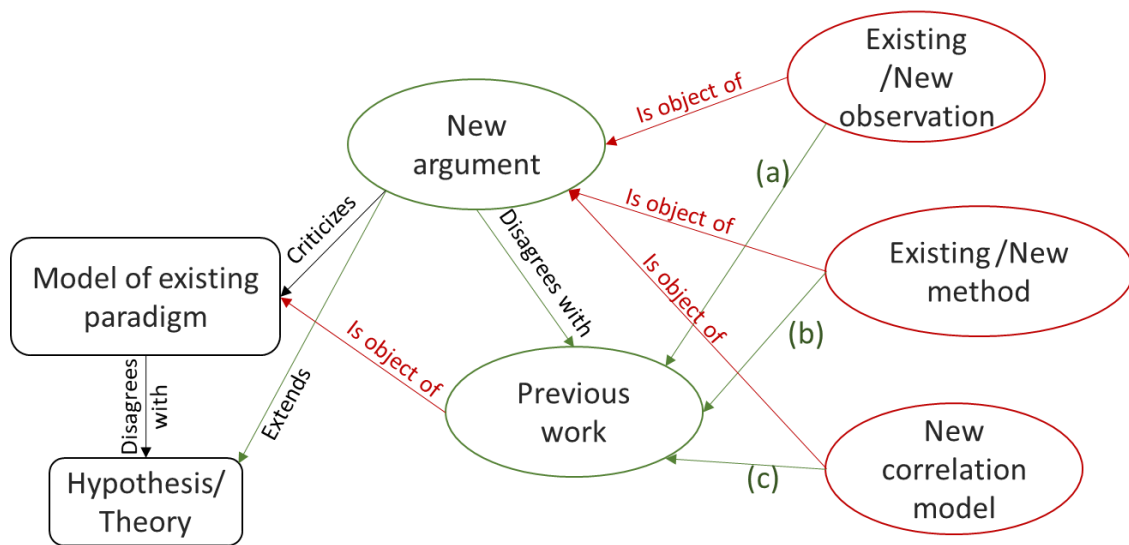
Existing /New observation

Is object of

New argument

(a)

Is object of

Existing /New method

Is object of

Criticizes

Disagrees with

Model of existing paradigm

(b)

Is object of

Disagrees with

Extends

Previous work

New correlation model

(c)

Hypothesis/ Theory